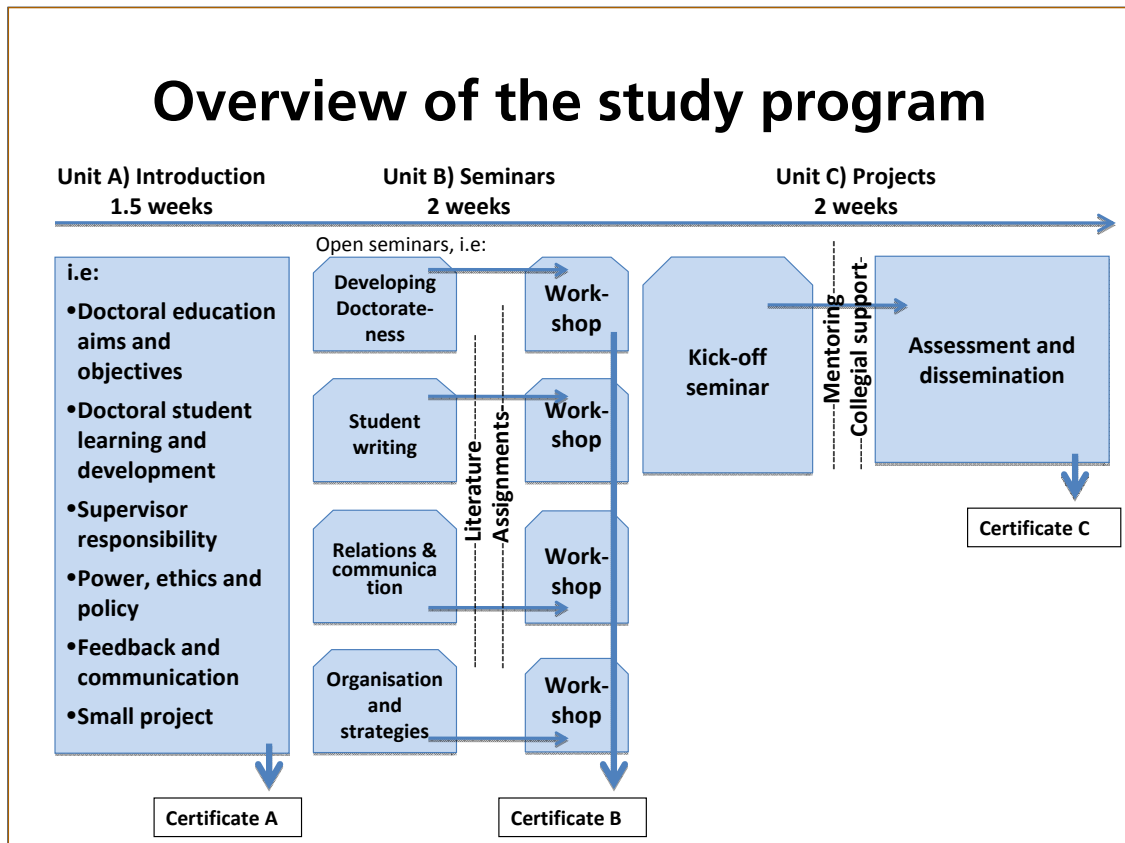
Overview of the study program

Unit A) Introduction
1.5 weeks

Unit B) Seminars
2 weeks

Unit C) Projects
2 weeks

i.e:
•Doctoral education aims and objectives
•Doctoral student learning and development
•Supervisor responsibility
•Power, ethics and policy
•Feedback and communication
•Small project

Certificate A

Open seminars, i.e:

Developing Doctorateness

Work-shop

Student writing

Work-shop

Relations & communication

Work-shop

Organisation and strategies

Work-shop

Literature

Assignments

Certificate B

Kick-off seminar

Mentoring

Collegial support

Assessment and dissemination

Certificate C